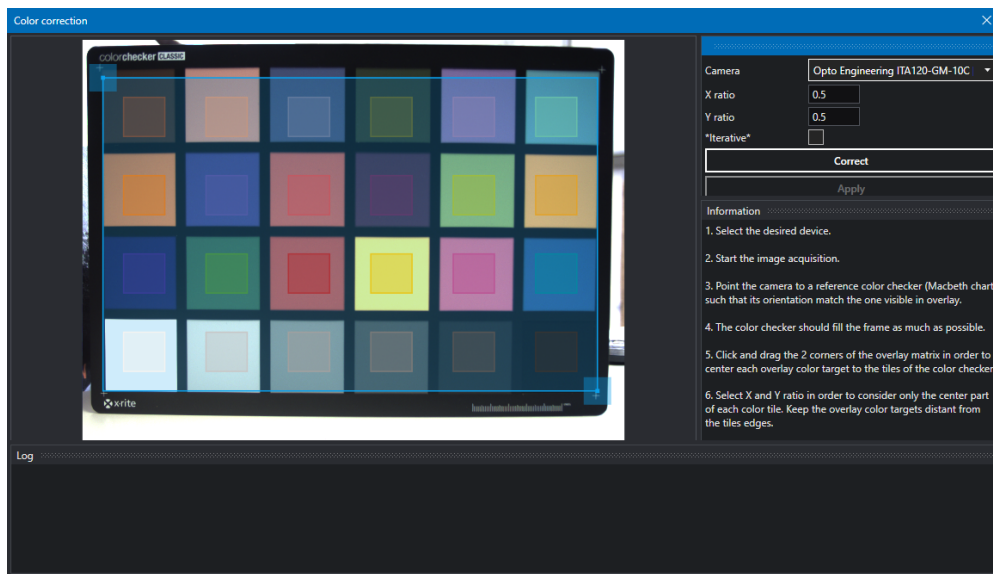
Color correction

colorchecker CLASSIC

x-rite

Camera Opto Engineering ITA120-GM-10C
X ratio 0.5
Y ratio 0.5
*Iterative*

Correct

Apply

Information

1. Select the desired device.

2. Start the image acquisition.

3. Point the camera to a reference color checker (Macbeth chart such that its orientation match the one visible in overlay.

4. The color checker should fill the frame as much as possible.

5. Click and drag the 2 corners of the overlay matrix in order to center each overlay color target to the tiles of the color checker

6. Select X and Y ratio in order to consider only the center part of each color tile. Keep the overlay color targets distant from the tiles edges.

Log